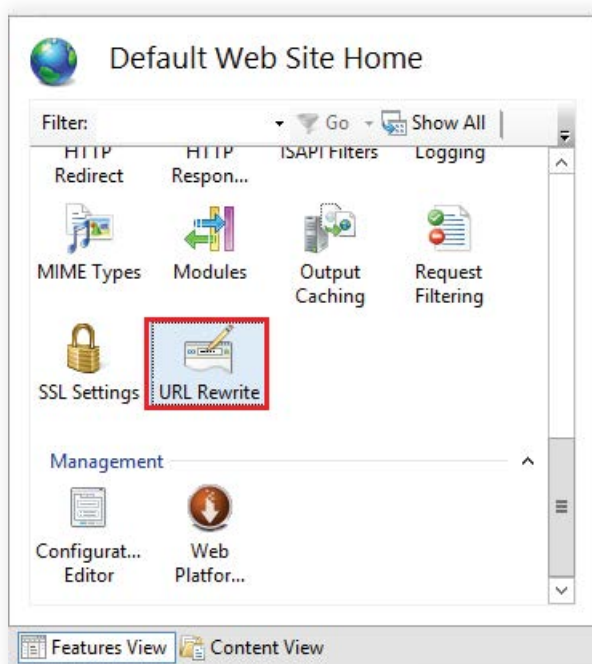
Default Web Site Home

Filter: Go Show All

HTTP Redirect

HTTP Respon...

ISAPI Filters

Logging

MIME Types

Modules

Output Caching

Request Filtering

SSL Settings

URL Rewrite

Management

Configurat... Editor

Web Platfor...

Features View

Content View